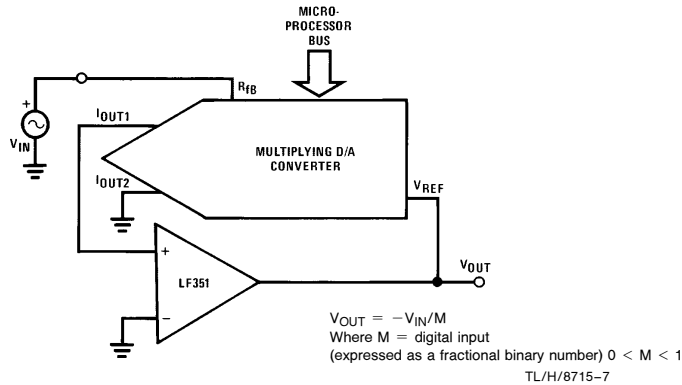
MICRO-PROCESSOR BUS

$R_{fB}$

+

$V_{IN}$

$I_{OUT1}$

$I_{OUT2}$

MULTIPLYING D/A CONVERTER

$V_{REF}$

+

−

LF351

$V_{OUT}$

$V_{OUT} = -V_{IN}/M$
Where M = digital input
(expressed as a fractional binary number) $0 < M < 1$

TL/H/8715–7